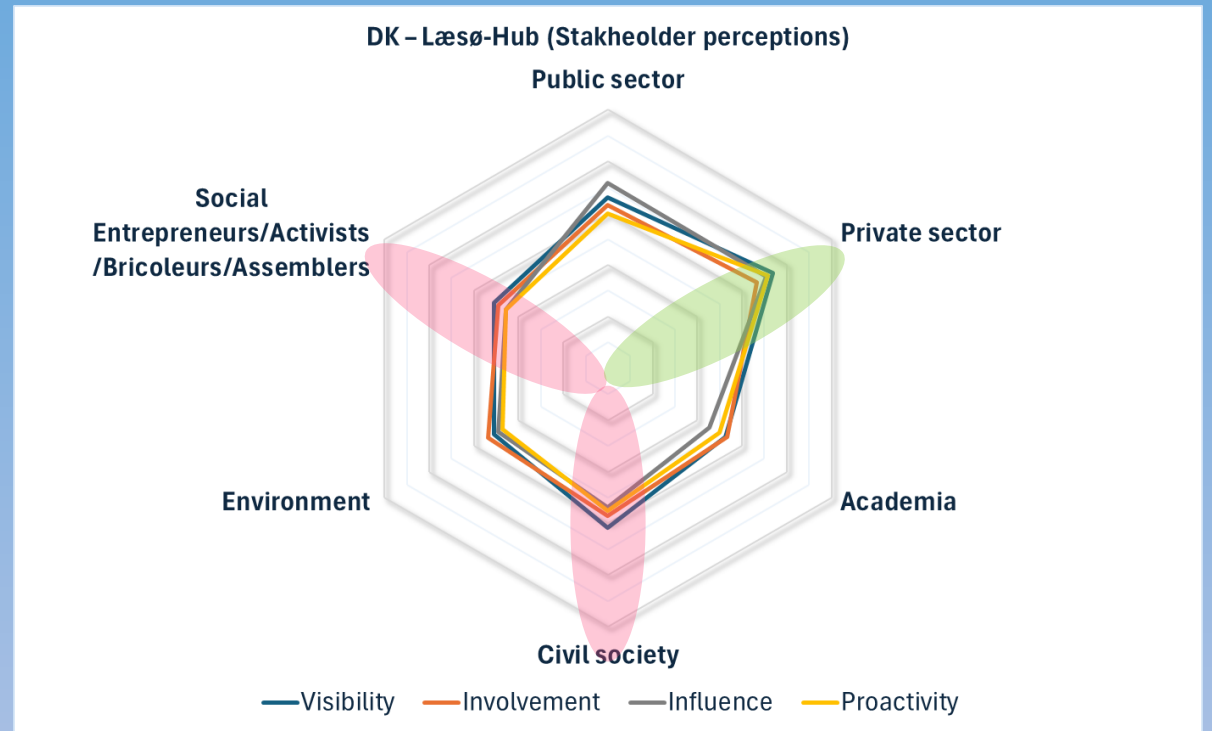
DK – Læsø-Hub (Stakheolder perceptions)

Public sector

Private sector

Academia

Civil society

Environment

Social Entrepreneurs/Activists /Bricoleurs/Assemblers

Visibility Involvement Influence Proactivity